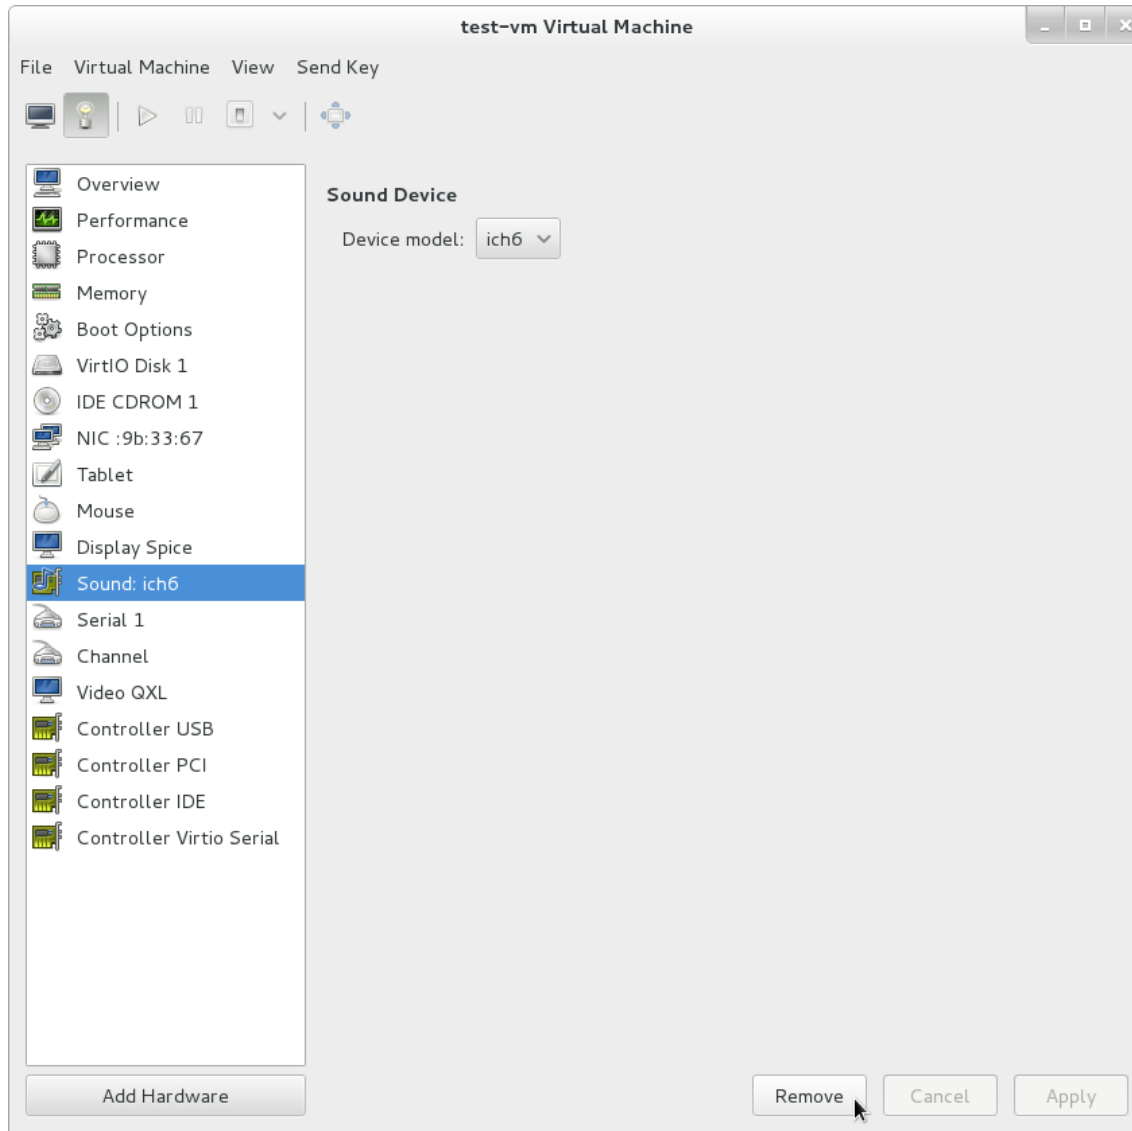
test-vm Virtual Machine

File Virtual Machine View Send Key

Overview
Performance
Processor
Memory
Boot Options
VirtIO Disk 1
IDE CDROM 1
NIC :9b:33:67
Tablet
Mouse
Display Spice
Sound: ich6
Serial 1
Channel
Video QXL
Controller USB
Controller PCI
Controller IDE
Controller Virtio Serial

Sound Device

Device model: ich6

Add Hardware

Remove Cancel Apply